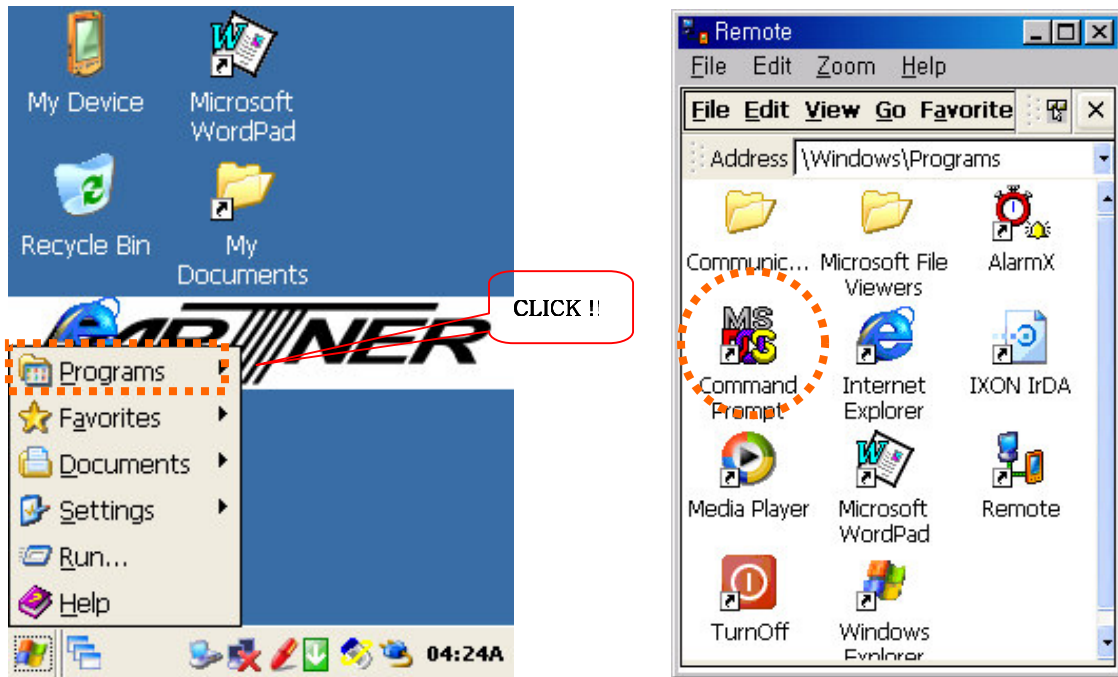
My Device

Microsoft WordPad

Recycle Bin

My Documents

CLICK !!

Programs

Favorites

Documents

Settings

Run...

Help

04:24A

Remote

File Edit Zoom Help

File Edit View Go Favorite

Address \Windows\Programs

Communic...

Microsoft File Viewers

AlarmX

Command Prompt

Internet Explorer

IXON IrDA

Media Player

Microsoft WordPad

Remote

TurnOff

Windows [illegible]